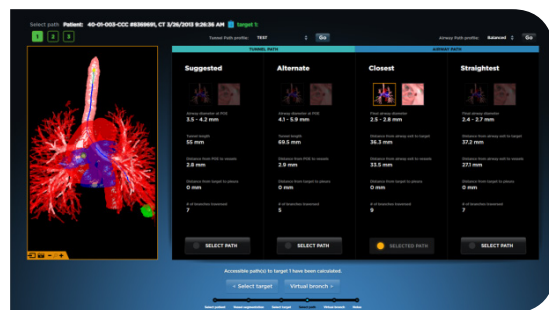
Select path  Patient: 40-01-003-CCC #8369691, CT 3/26/2013 9:26:36 AM  target 1:

1  2  3

Tunnel Path profile:  TEST  Go

Airway Path profile:  Balanced  Go

TUNNEL PATH

AIRWAY PATH

Suggested

Airway diameter at POE
3.5 - 4.2 mm

Tunnel length
55 mm

Distance from POE to vessels
2.8 mm

Distance from length to pleura
0 mm

# of branches traversed
7

SELECT PATH

Alternate

Airway diameter at POE
4.1 - 5.9 mm

Tunnel length
69.5 mm

Distance from POE to vessels
2.9 mm

Distance from target to pleura
0 mm

# of branches traversed
5

SELECT PATH

Closest

Final airway diameter
2.5 - 2.8 mm

Distance from airway exit to target
36.3 mm

Distance from POE to vessels
33.5 mm

Distance from target to pleura
0 mm

# of branches traversed
9

SELECTED PATH

Straightest

Final airway diameter
2.4 - 2.7 mm

Distance from airway exit to target
37.2 mm

Distance from POE to vessels
27.1 mm

Distance from target to pleura
0 mm

# of branches traversed
7

SELECT PATH

Accessible path(s) to target 1 have been calculated.

< Select target   Virtual bronch >

Select patient  Review segmentation  Select target  Select path  Virtual bronch  Notes